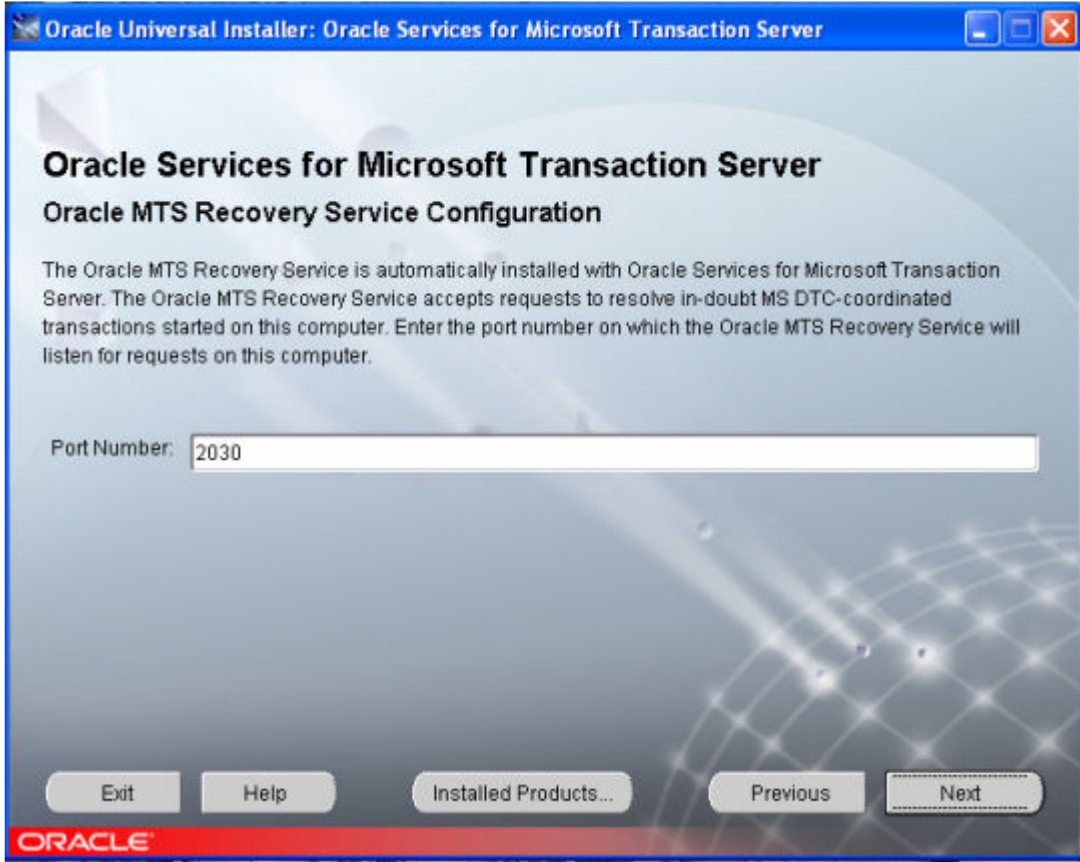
Oracle Universal Installer: Oracle Services for Microsoft Transaction Server

Oracle Services for Microsoft Transaction Server

Oracle MTS Recovery Service Configuration

The Oracle MTS Recovery Service is automatically installed with Oracle Services for Microsoft Transaction Server. The Oracle MTS Recovery Service accepts requests to resolve in-doubt MS DTC-coordinated transactions started on this computer. Enter the port number on which the Oracle MTS Recovery Service will listen for requests on this computer.

Port Number: 2030

Exit Help Installed Products... Previous Next

ORACLE